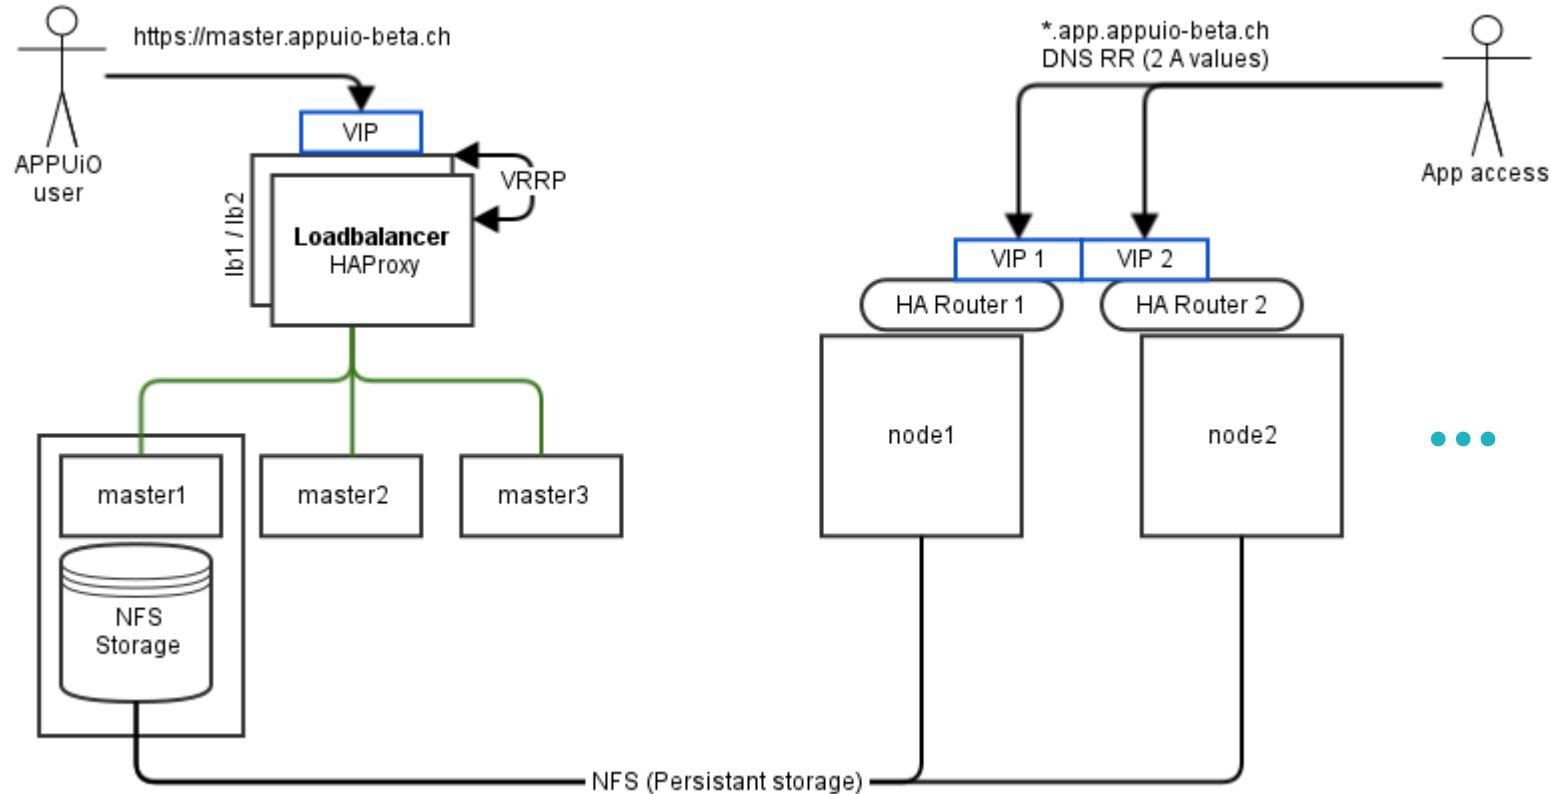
APPUiO user

https://master.appuio-beta.ch

VIP

lb1 / lb2

Loadbalancer
HAProxy

VRRP

master1

master2

master3

NFS Storage

*.app.appuio-beta.ch
DNS RR (2 A values)

App access

VIP 1

VIP 2

HA Router 1

HA Router 2

node1

node2

NFS (Persistant storage)